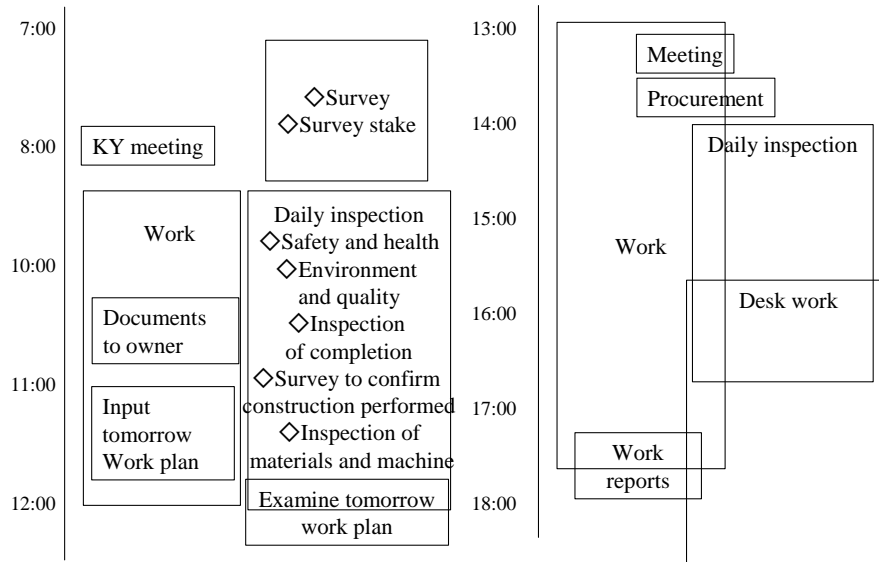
7:00

8:00

10:00

11:00

12:00

KY meeting

Work

Documents to owner

Input tomorrow Work plan

◇Survey
◇Survey stake

Daily inspection
◇Safety and health
◇Environment and quality
◇Inspection of completion
◇Survey to confirm construction performed
◇Inspection of materials and machine

Examine tomorrow work plan

13:00

14:00

15:00

16:00

17:00

18:00

Meeting

Procurement

Daily inspection

Work

Desk work

Work reports